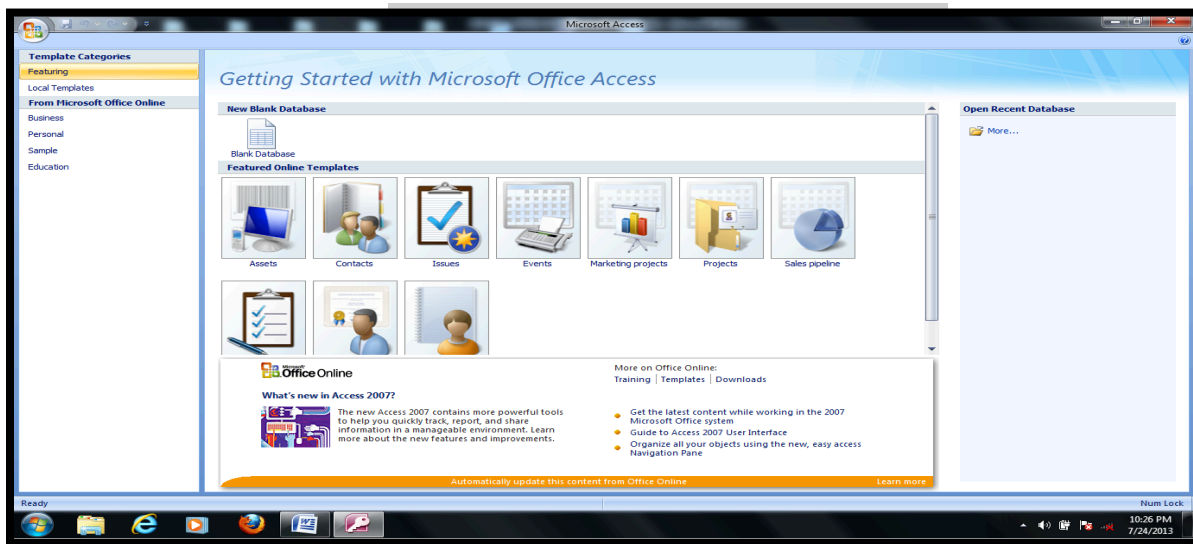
Microsoft Access

Template Categories
Featuring
Local Templates
From Microsoft Office Online
Business
Personal
Sample
Education

Getting Started with Microsoft Office Access

New Blank Database
Blank Database
Featured Online Templates
Assets
Contacts
Issues
Events
Marketing projects
Projects
Sales pipeline

Microsoft Office Online
More on Office Online:
Training | Templates | Downloads

What's new in Access 2007?
The new Access 2007 contains more powerful tools to help you quickly track, report, and share information in a manageable environment. Learn more about the new features and improvements.

Get the latest content while working in the 2007 Microsoft Office system
Guide to Access 2007 User Interface
Organize all your objects using the new, easy access Navigation Pane

Automatically update this content from Office Online
Learn more

Open Recent Database
More...

Ready
Num Lock

10:26 PM
7/24/2013